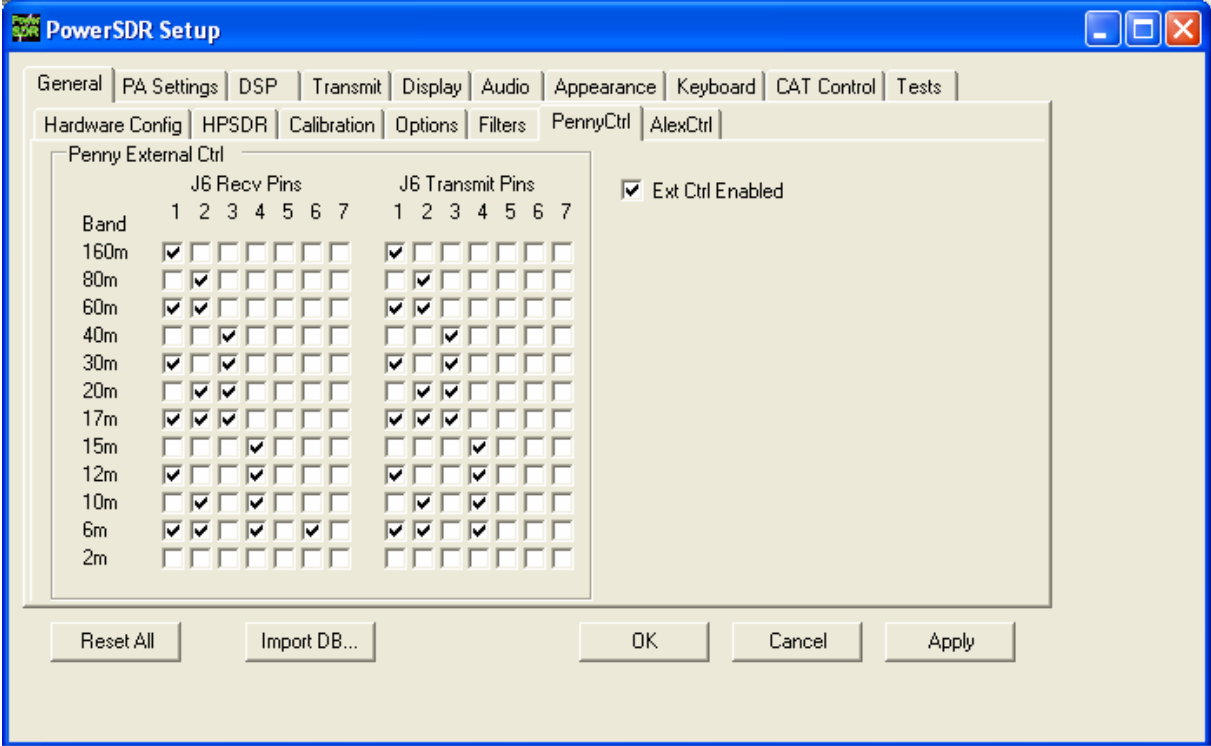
Power SDR PowerSDR Setup

General | PA Settings | DSP | Transmit | Display | Audio | Appearance | Keyboard | CAT Control | Tests

Hardware Config | HPSDR | Calibration | Options | Filters | PennyCtrl | AlexCtrl

Penny External Ctrl

J6 Recv Pins

J6 Transmit Pins

| Band | 1 | 2 | 3 | 4 | 5 | 6 | 7 | 1 | 2 | 3 | 4 | 5 | 6 | 7 |
|---|---|---|---|---|---|---|---|---|---|---|---|---|---|---|
| 160m | ☑ | ☐ | ☐ | ☐ | ☐ | ☐ | ☐ | ☑ | ☐ | ☐ | ☐ | ☐ | ☐ | ☐ |
| 80m | ☐ | ☑ | ☐ | ☐ | ☐ | ☐ | ☐ | ☐ | ☑ | ☐ | ☐ | ☐ | ☐ | ☐ |
| 60m | ☑ | ☑ | ☐ | ☐ | ☐ | ☐ | ☐ | ☑ | ☑ | ☐ | ☐ | ☐ | ☐ | ☐ |
| 40m | ☐ | ☐ | ☑ | ☐ | ☐ | ☐ | ☐ | ☐ | ☐ | ☑ | ☐ | ☐ | ☐ | ☐ |
| 30m | ☑ | ☐ | ☑ | ☐ | ☐ | ☐ | ☐ | ☑ | ☐ | ☑ | ☐ | ☐ | ☐ | ☐ |
| 20m | ☐ | ☑ | ☑ | ☐ | ☐ | ☐ | ☐ | ☐ | ☑ | ☑ | ☐ | ☐ | ☐ | ☐ |
| 17m | ☑ | ☑ | ☑ | ☐ | ☐ | ☐ | ☐ | ☑ | ☑ | ☑ | ☐ | ☐ | ☐ | ☐ |
| 15m | ☐ | ☐ | ☐ | ☑ | ☐ | ☐ | ☐ | ☐ | ☐ | ☐ | ☑ | ☐ | ☐ | ☐ |
| 12m | ☑ | ☐ | ☐ | ☑ | ☐ | ☐ | ☐ | ☑ | ☐ | ☐ | ☑ | ☐ | ☐ | ☐ |
| 10m | ☐ | ☑ | ☐ | ☑ | ☐ | ☐ | ☐ | ☐ | ☑ | ☐ | ☑ | ☐ | ☐ | ☐ |
| 6m | ☑ | ☑ | ☐ | ☑ | ☐ | ☑ | ☐ | ☑ | ☑ | ☐ | ☑ | ☐ | ☐ | ☐ |
| 2m | ☐ | ☐ | ☐ | ☐ | ☐ | ☐ | ☐ | ☐ | ☐ | ☐ | ☐ | ☐ | ☐ | ☐ |

☑ Ext Ctrl Enabled

Reset All | Import DB... | OK | Cancel | Apply